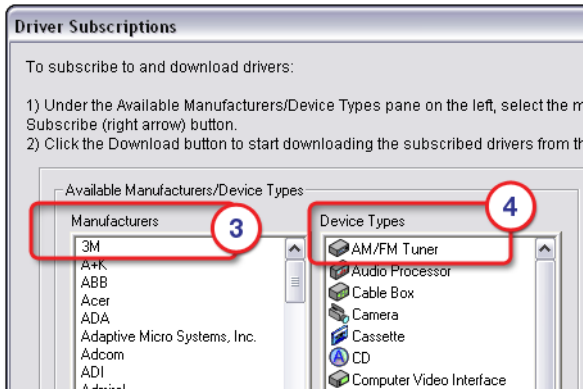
Driver Subscriptions

To subscribe to and download drivers:

1) Under the Available Manufacturers/Device Types pane on the left, select the m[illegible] Subscribe (right arrow) button.
2) Click the Download button to start downloading the subscribed drivers from th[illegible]

Available Manufacturers/Device Types

Manufacturers

3

3M
A+K
ABB
Acer
ADA
Adaptive Micro Systems, Inc.
Adcom
ADI
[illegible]

Device Types

4

AM/FM Tuner
Audio Processor
Cable Box
Camera
Cassette
CD
Computer Video Interface